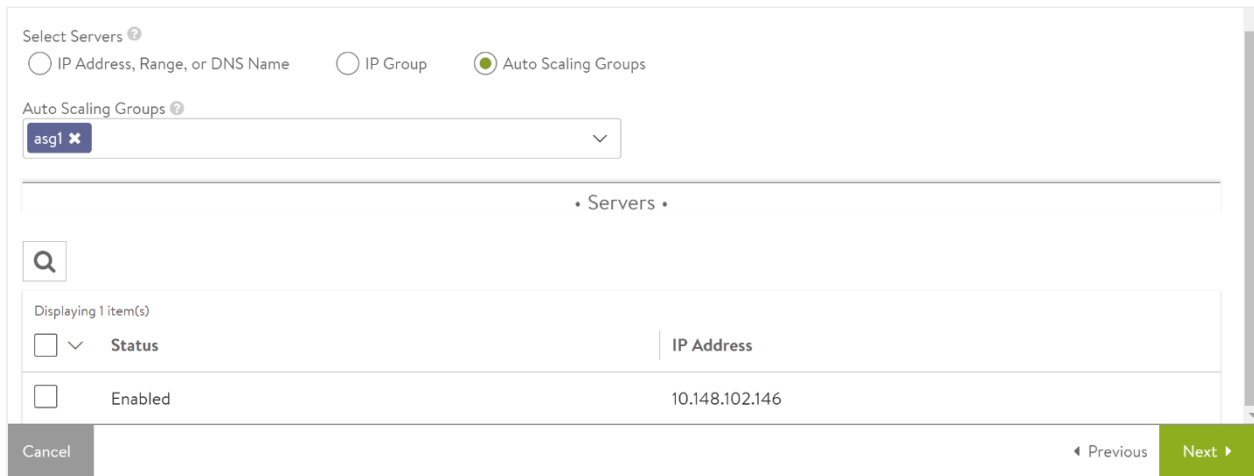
Select Servers

IP Address, Range, or DNS Name

IP Group

Auto Scaling Groups

Auto Scaling Groups

asg1

• Servers •

Displaying 1 item(s)

| | Status | IP Address |
|---|---|---|
| | Enabled | 10.148.102.146 |

Cancel

Previous

Next